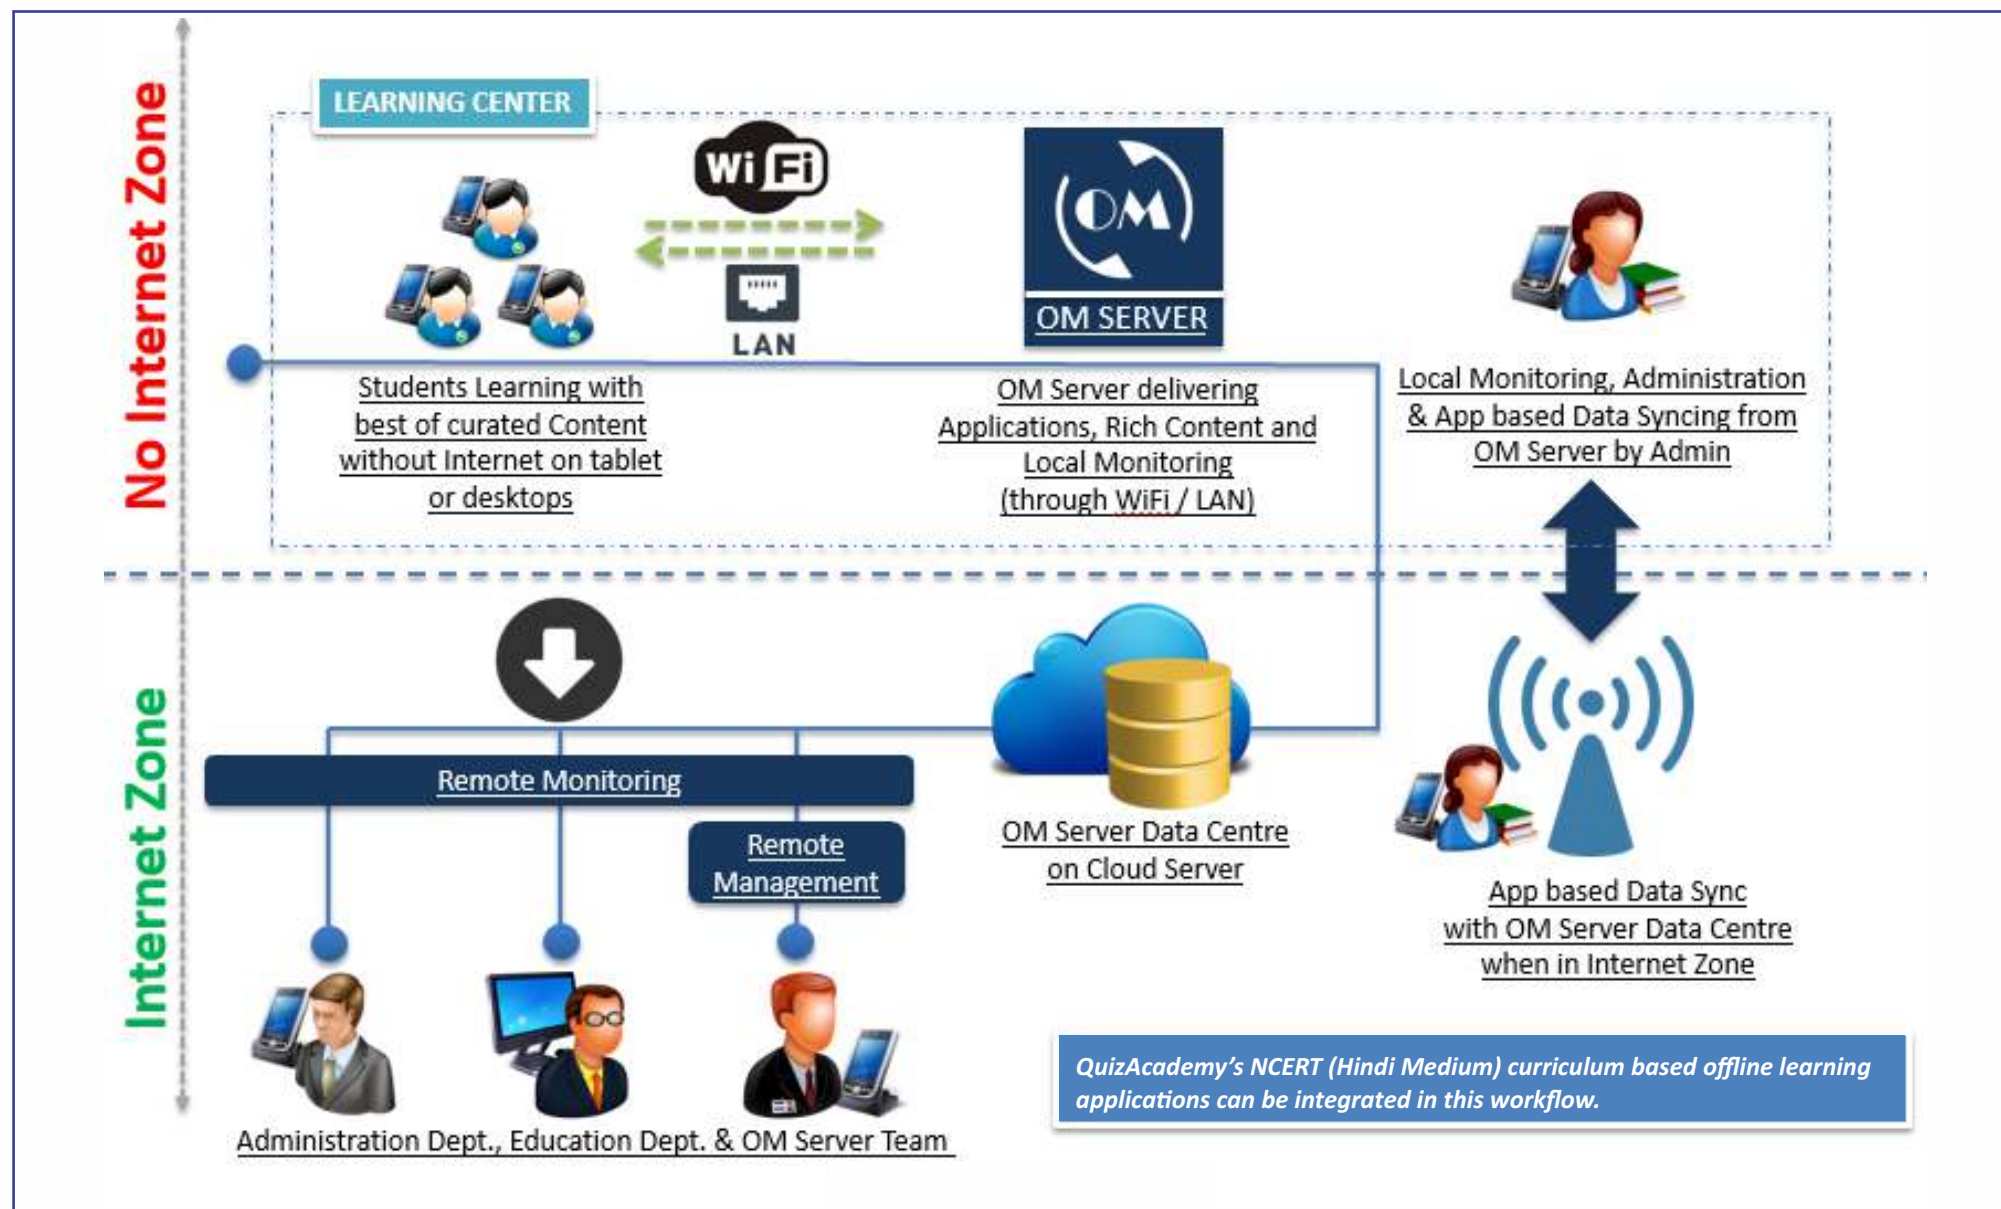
No Internet Zone

LEARNING CENTER

Wi Fi

LAN

OM

OM SERVER

Students Learning with best of curated Content without Internet on tablet or desktops

OM Server delivering Applications, Rich Content and Local Monitoring (through WiFi / LAN)

Local Monitoring, Administration & App based Data Syncing from OM Server by Admin

Internet Zone

Remote Monitoring

Remote Management

OM Server Data Centre on Cloud Server

App based Data Sync with OM Server Data Centre when in Internet Zone

QuizAcademy's NCERT (Hindi Medium) curriculum based offline learning applications can be integrated in this workflow.

Administration Dept., Education Dept. & OM Server Team